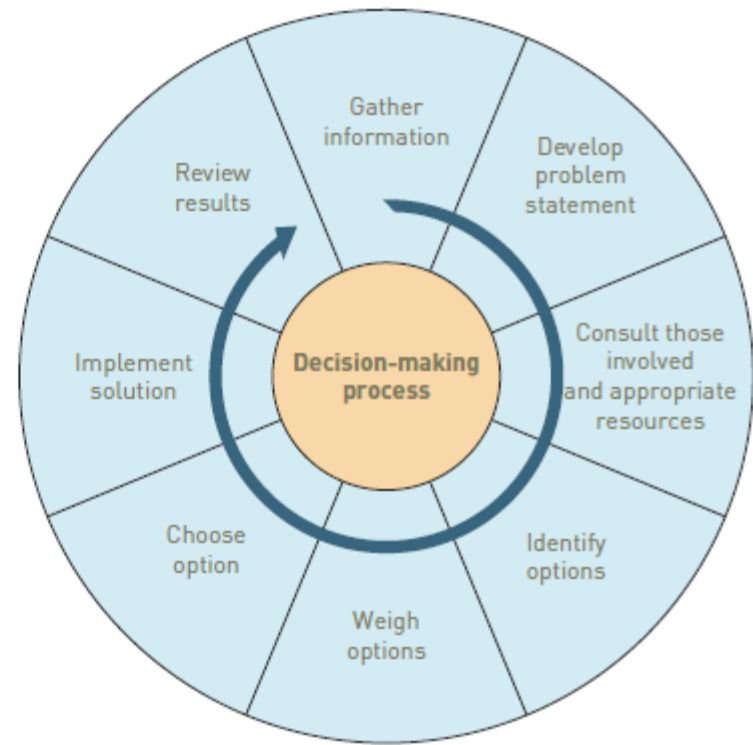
Decision-making process

Gather information

Develop problem statement

Consult those involved and appropriate resources

Identify options

Weigh options

Choose option

Implement solution

Review results